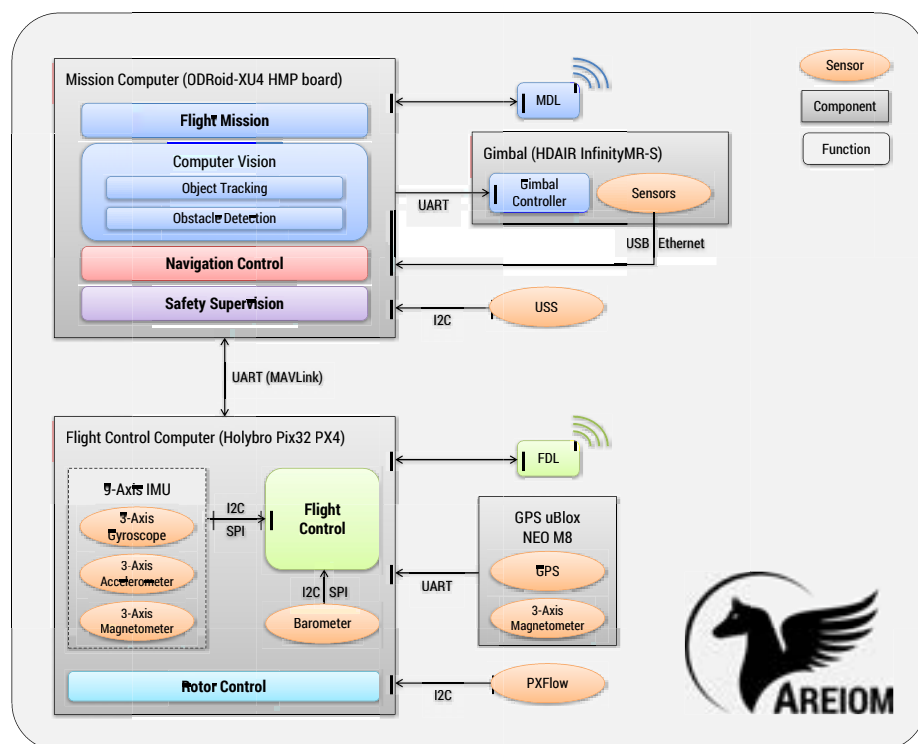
Mission Computer (ODRoid-XU4 HMP board)

Flight Mission

Computer Vision

Object Tracking

Obstacle Detection

Navigation Control

Safety Supervision

MDL

Gimbal (HDAIR InfinityMR-S)

UART

Gimbal Controller

Sensors

USB Ethernet

USS

I2C

Sensor

Component

Function

UART (MAVLink)

Flight Control Computer (Holybro Pix32 PX4)

FDL

9-Axis IMU

3-Axis Gyroscope

3-Axis Accelerometer

3-Axis Magnetometer

I2C

SPI

Flight Control

I2C SPI

Barometer

GPS uBlox NEO M8

UART

GPS

3-Axis Magnetometer

Rotor Control

I2C

PXFlow

AREIOM